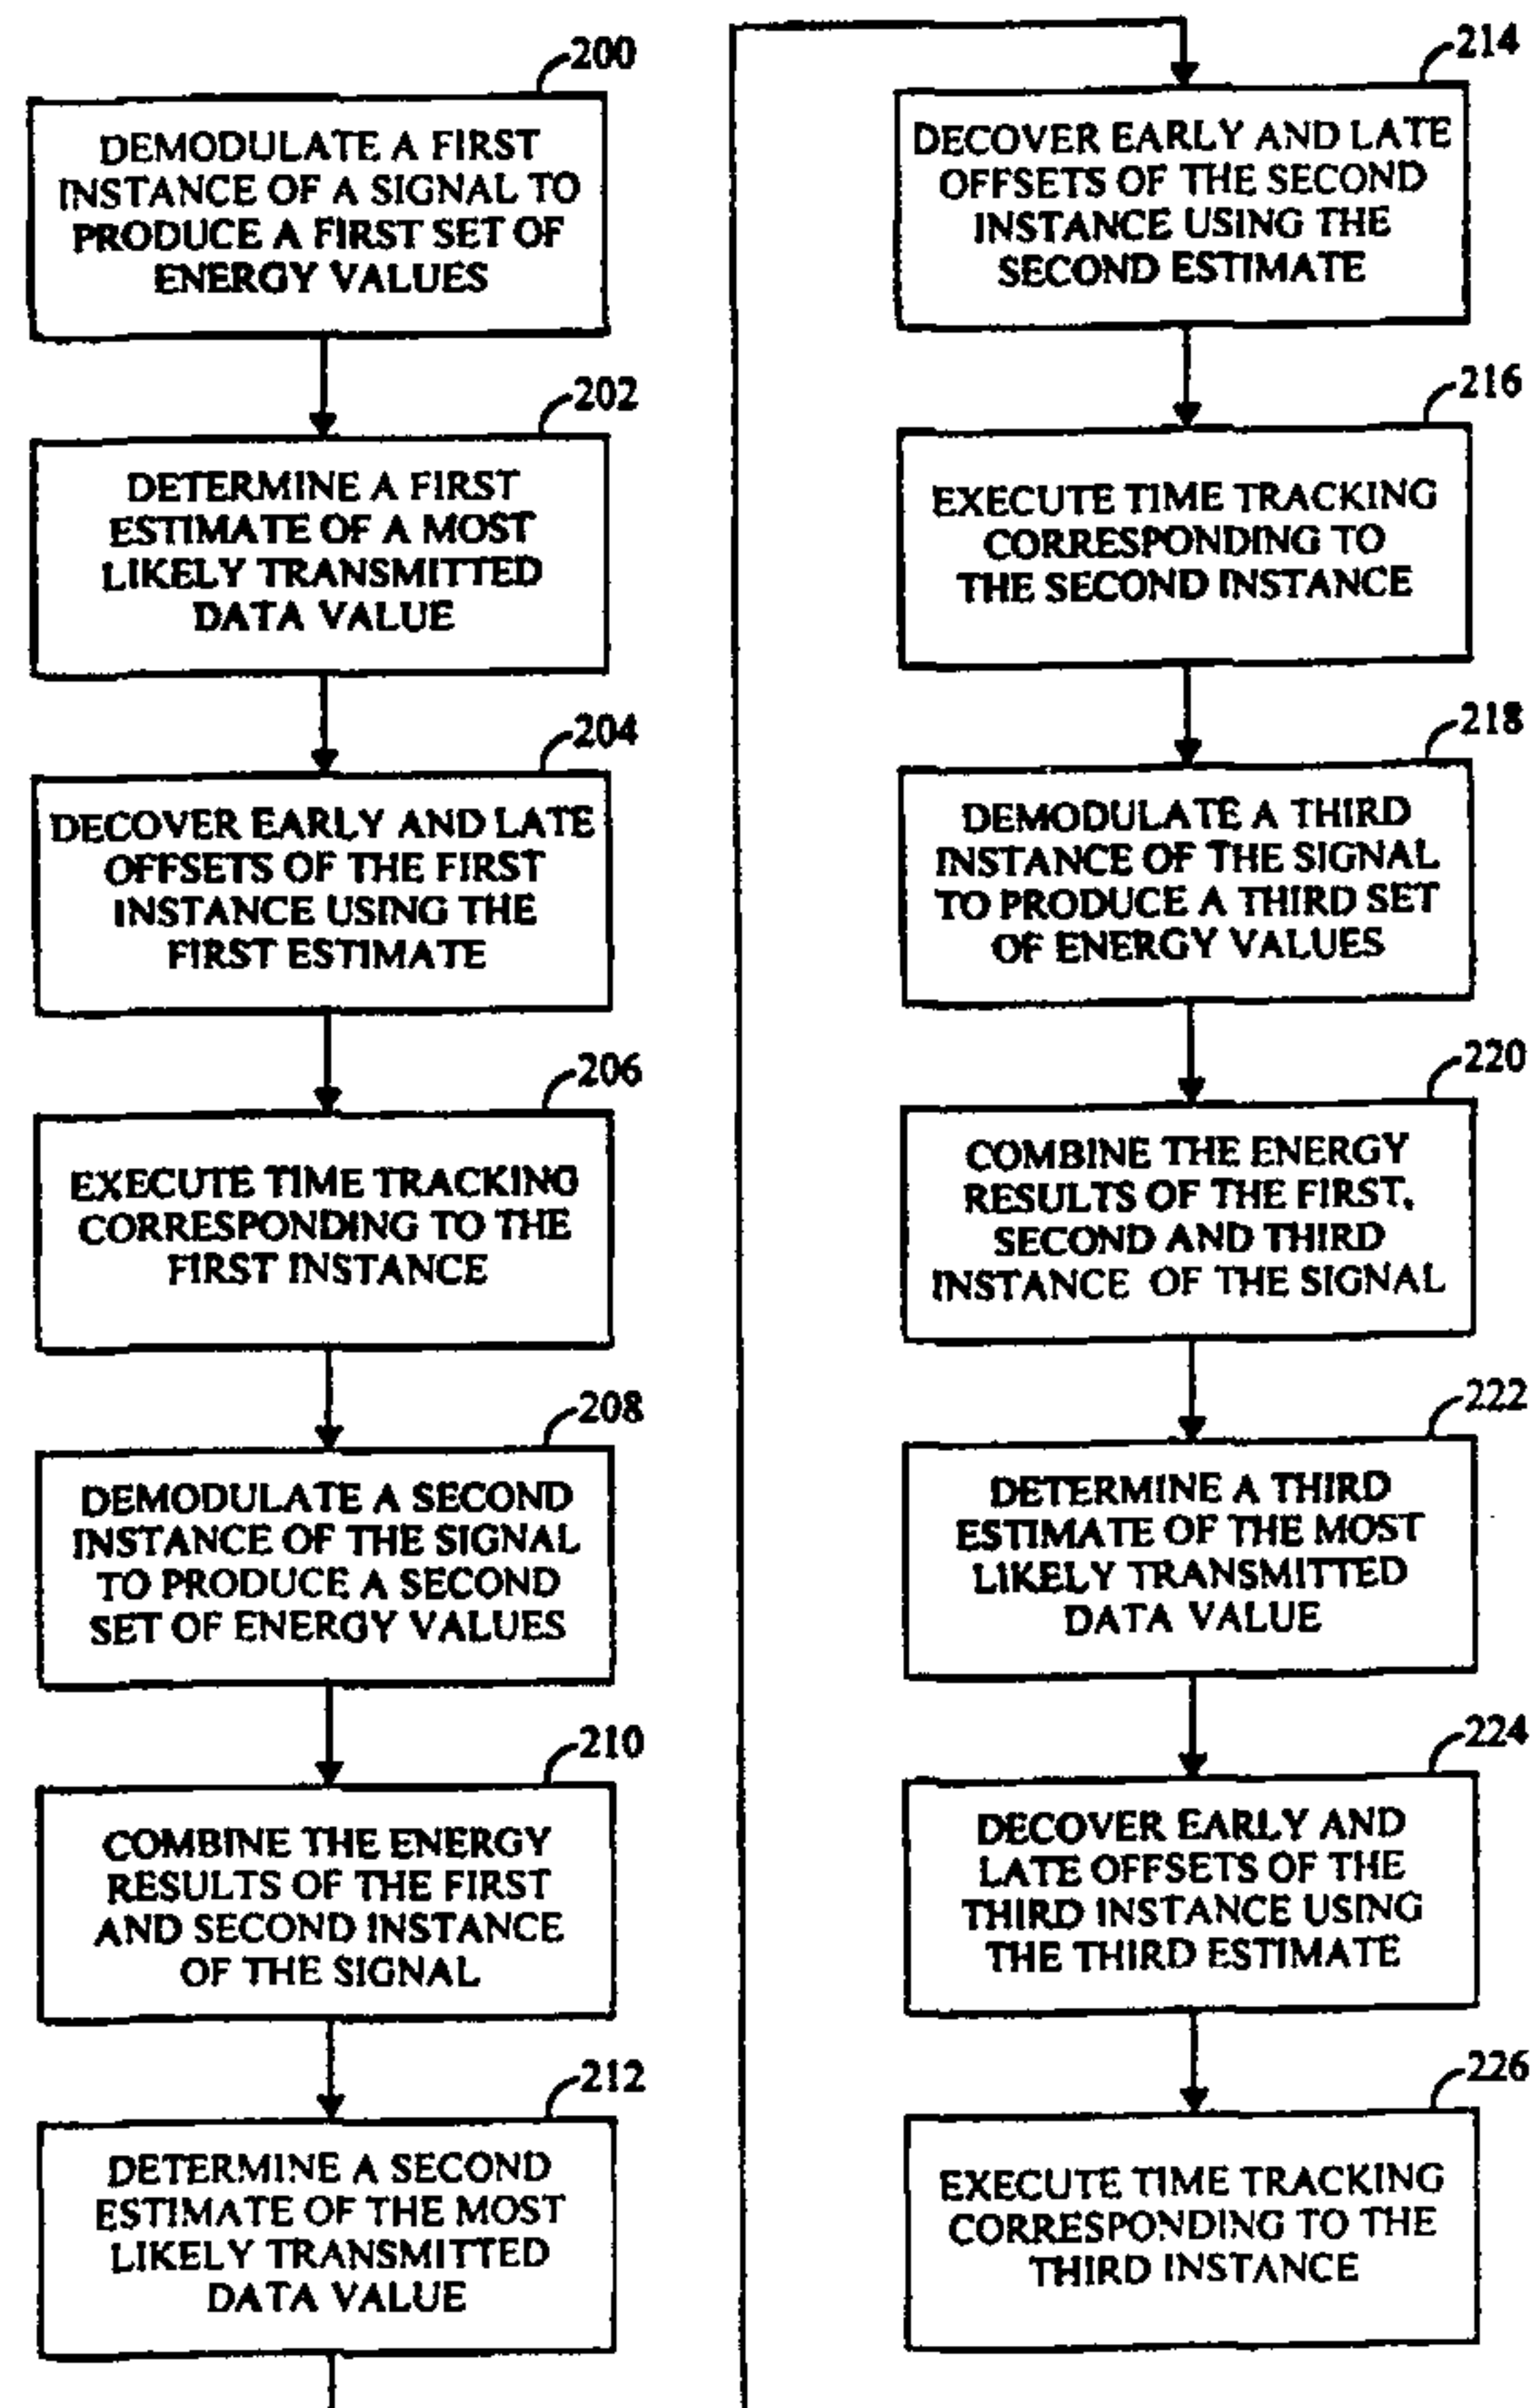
200
DEMODULATE A FIRST INSTANCE OF A SIGNAL TO PRODUCE A FIRST SET OF ENERGY VALUES

202
DETERMINE A FIRST ESTIMATE OF A MOST LIKELY TRANSMITTED DATA VALUE

204
DECOVER EARLY AND LATE OFFSETS OF THE FIRST INSTANCE USING THE FIRST ESTIMATE

206
EXECUTE TIME TRACKING CORRESPONDING TO THE FIRST INSTANCE

208
DEMODULATE A SECOND INSTANCE OF THE SIGNAL TO PRODUCE A SECOND SET OF ENERGY VALUES

210
COMBINE THE ENERGY RESULTS OF THE FIRST AND SECOND INSTANCE OF THE SIGNAL

212
DETERMINE A SECOND ESTIMATE OF THE MOST LIKELY TRANSMITTED DATA VALUE

214
DECOVER EARLY AND LATE OFFSETS OF THE SECOND INSTANCE USING THE SECOND ESTIMATE

216
EXECUTE TIME TRACKING CORRESPONDING TO THE SECOND INSTANCE

218
DEMODULATE A THIRD INSTANCE OF THE SIGNAL TO PRODUCE A THIRD SET OF ENERGY VALUES

220
COMBINE THE ENERGY RESULTS OF THE FIRST, SECOND AND THIRD INSTANCE OF THE SIGNAL

222
DETERMINE A THIRD ESTIMATE OF THE MOST LIKELY TRANSMITTED DATA VALUE

224
DECOVER EARLY AND LATE OFFSETS OF THE THIRD INSTANCE USING THE THIRD ESTIMATE

226
EXECUTE TIME TRACKING CORRESPONDING TO THE THIRD INSTANCE